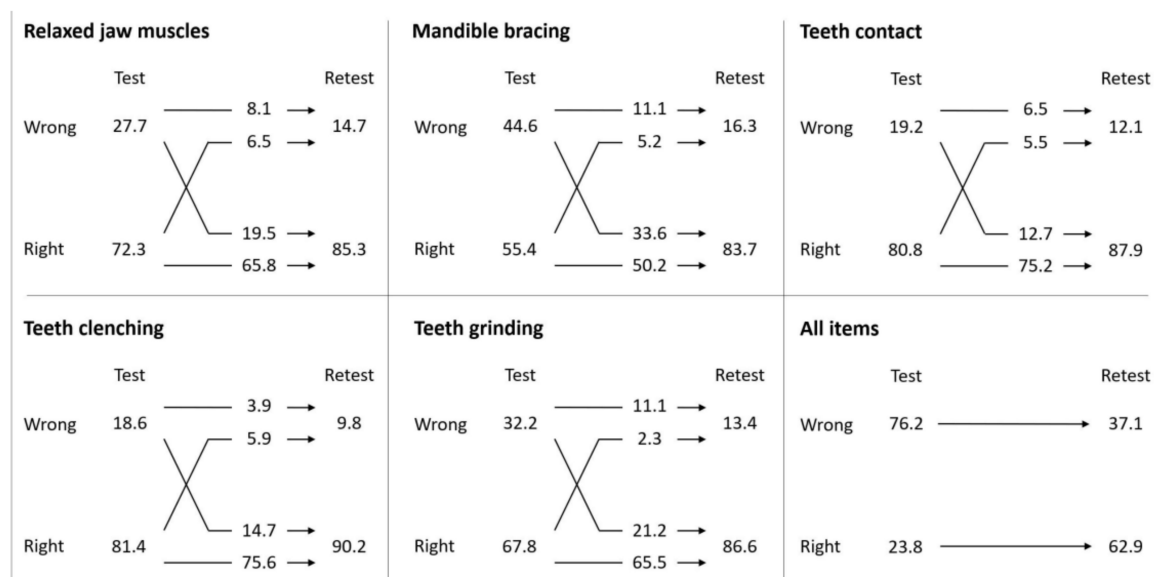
Relaxed jaw muscles

Test Retest

Wrong 27.7 8.1 6.5 14.7

Right 72.3 19.5 65.8 85.3

Mandible bracing

Test Retest

Wrong 44.6 11.1 5.2 16.3

Right 55.4 33.6 50.2 83.7

Teeth contact

Test Retest

Wrong 19.2 6.5 5.5 12.1

Right 80.8 12.7 75.2 87.9

Teeth clenching

Test Retest

Wrong 18.6 3.9 5.9 9.8

Right 81.4 14.7 75.6 90.2

Teeth grinding

Test Retest

Wrong 32.2 11.1 2.3 13.4

Right 67.8 21.2 65.5 86.6

All items

Test Retest

Wrong 76.2 37.1

Right 23.8 62.9